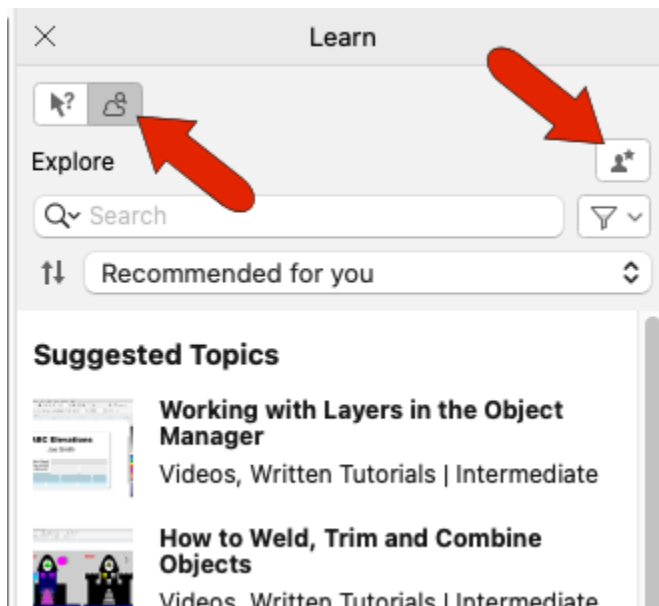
Learn

Explore

Search

Recommended for you

Suggested Topics

ABC Elevations
Joe Smith

Working with Layers in the Object Manager
Videos, Written Tutorials | Intermediate

How to Weld, Trim and Combine Objects
Videos, Written Tutorials | Intermediate